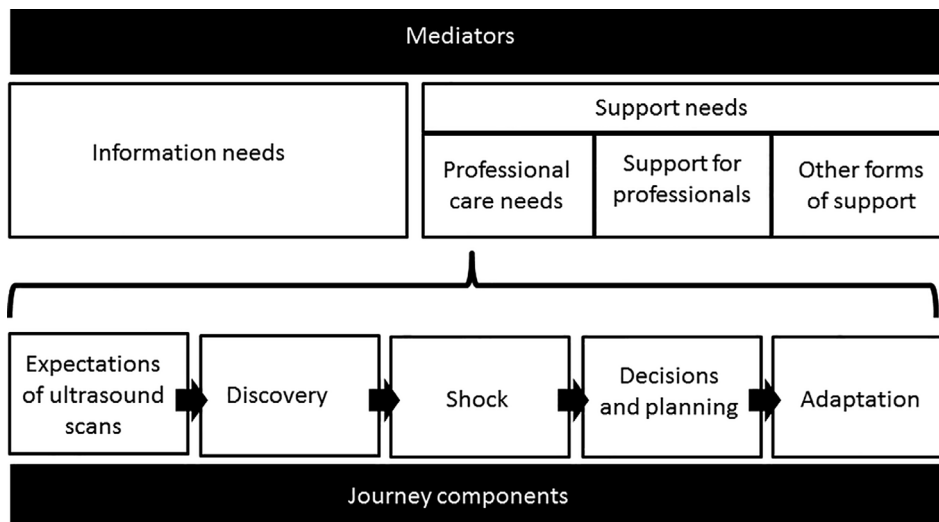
Mediators

Information needs

Support needs

Professional care needs

Support for professionals

Other forms of support

Expectations of ultrasound scans

Discovery

Shock

Decisions and planning

Adaptation

Journey components